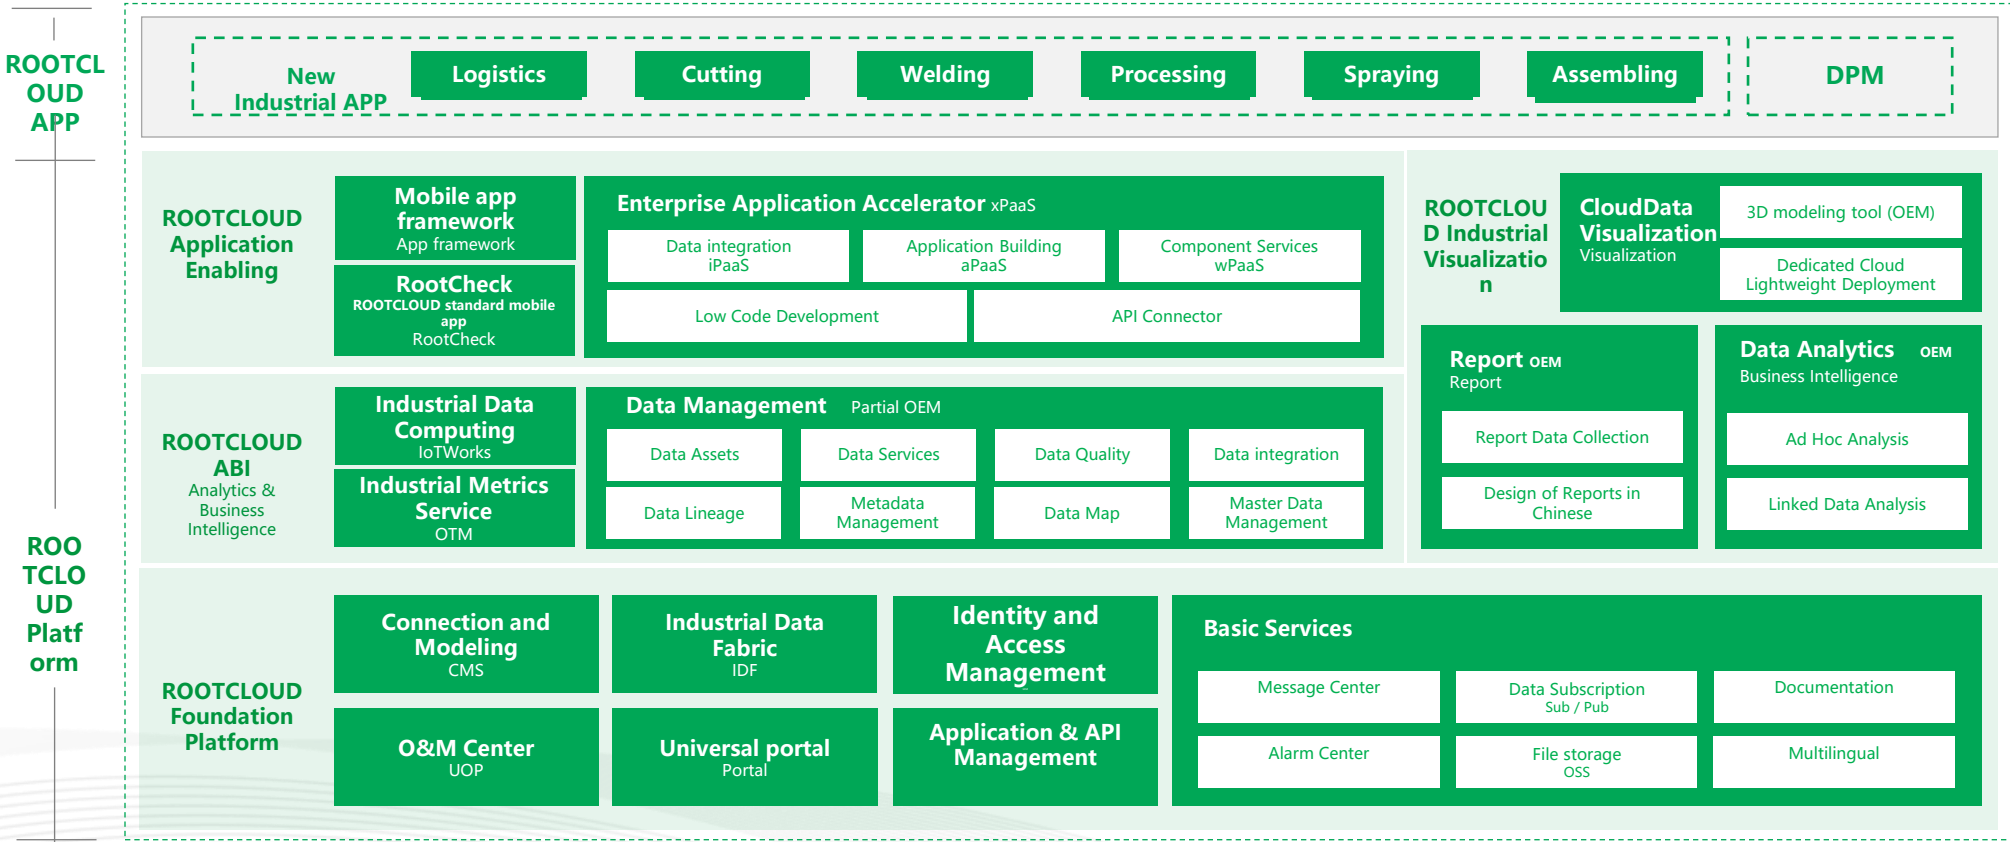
ROOTCLOUD APP

New Industrial APP

Logistics

Cutting

Welding

Processing

Spraying

Assembling

DPM

ROOTCLOUD Application Enabling

Mobile app framework
App framework

RootCheck
ROOTCLOUD standard mobile app
RootCheck

Enterprise Application Accelerator xPaaS

Data integration
iPaaS

Application Building
aPaaS

Component Services
wPaaS

Low Code Development

API Connector

ROOTCLOUD Industrial Visualization

CloudData Visualization
Visualization

3D modeling tool (OEM)

Dedicated Cloud Lightweight Deployment

ROOTCLOUD ABI
Analytics & Business Intelligence

Industrial Data Computing
IoTWorks

Industrial Metrics Service
OTM

Data Management Partial OEM

Data Assets

Data Services

Data Quality

Data integration

Data Lineage

Metadata Management

Data Map

Master Data Management

Report OEM
Report

Report Data Collection

Design of Reports in Chinese

Data Analytics OEM
Business Intelligence

Ad Hoc Analysis

Linked Data Analysis

ROOTCLOUD Platform

ROOTCLOUD Foundation Platform

Connection and Modeling
CMS

Industrial Data Fabric
IDF

Identity and Access Management

Basic Services

Message Center

Data Subscription
Sub / Pub

Documentation

O&M Center
UOP

Universal portal
Portal

Application & API Management

Alarm Center

File storage
OSS

Multilingual